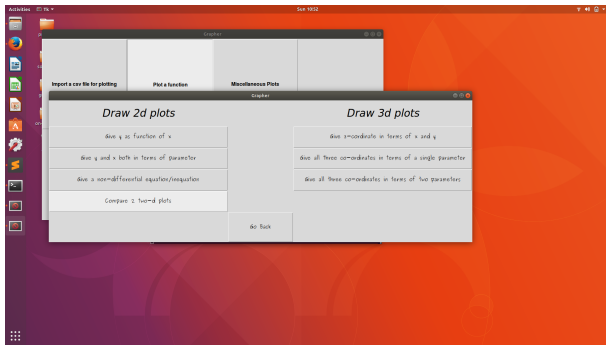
Activities ⊡ tk ▾ Sun 18:52

Grapher

Import a csv file for plotting

Plot a function

Miscellaneous Plots

Grapher

Draw 2d plots

Give y as function of x

Give y and x both in terms of parameter

Give a non-differential equation/inequation

Compare 2 two-d plots

Draw 3d plots

Give z-coordinate in terms of x and y

Give all three co-ordinates in terms of a single parameter

Give all three co-ordinates in terms of two parameters

Go Back